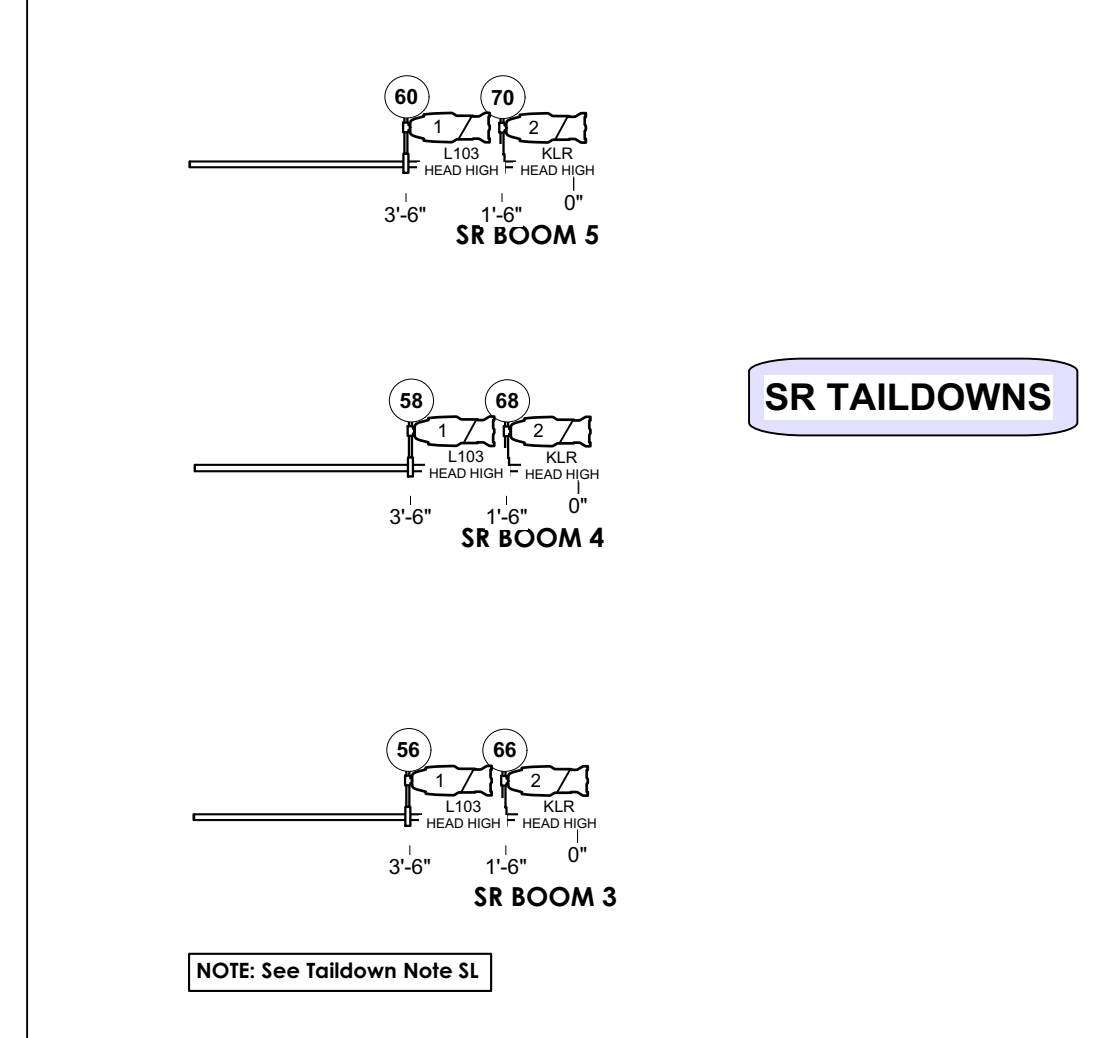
60 70
1 2
L103 HEAD HIGH
KLR HEAD HIGH
3'-6" 1'-6" 0"
SR BOOM 5

SR TAILDOWNS

58 68
1 2
L103 HEAD HIGH
KLR HEAD HIGH
3'-6" 1'-6" 0"
SR BOOM 4

56 66
1 2
L103 HEAD HIGH
KLR HEAD HIGH
3'-6" 1'-6" 0"
SR BOOM 3

NOTE: See Taildown Note SL